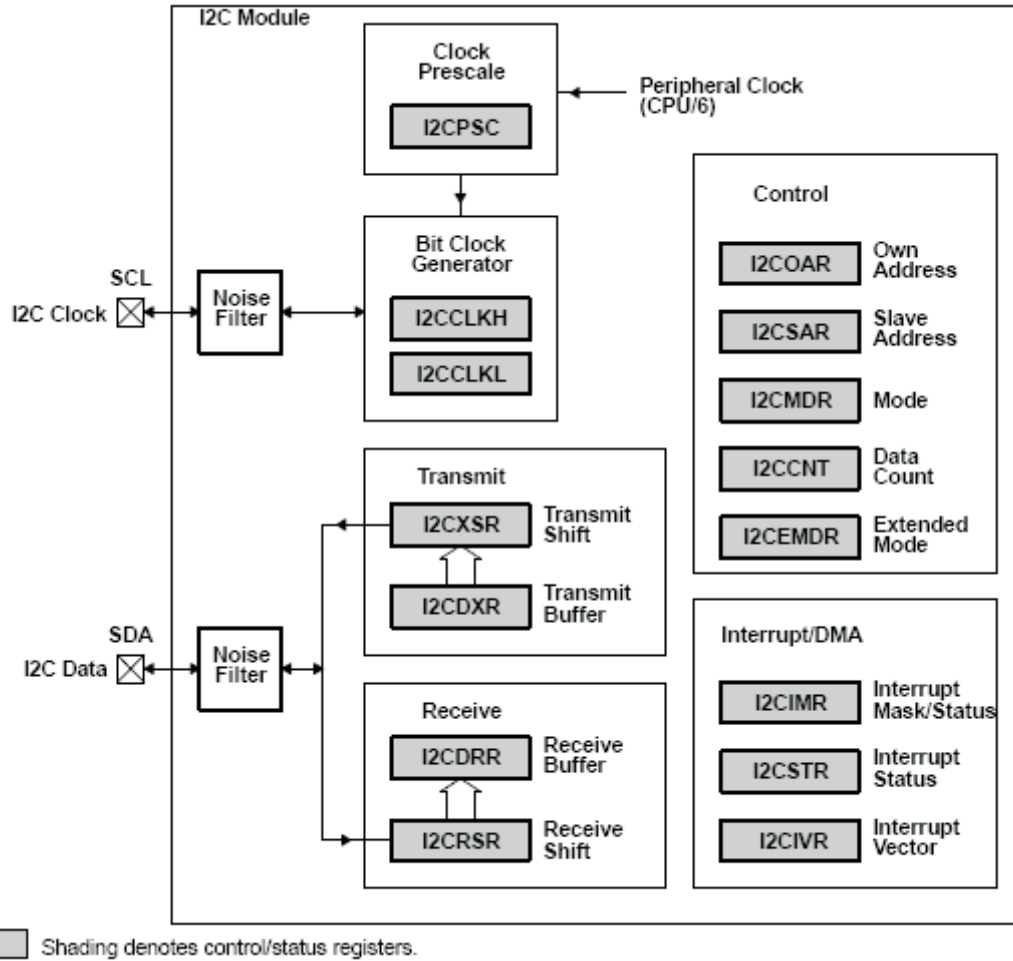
I2C Module

Clock Prescale

I2CPSC

Peripheral Clock (CPU/6)

Bit Clock Generator

I2CCLKH

I2CCLKL

SCL

I2C Clock

Noise Filter

Control

I2COAR Own Address

I2CSAR Slave Address

I2CMDR Mode

I2CCNT Data Count

I2CEMDR Extended Mode

Transmit

I2CXSR Transmit Shift

I2CDXR Transmit Buffer

SDA

I2C Data

Noise Filter

Interrupt/DMA

I2CIMR Interrupt Mask/Status

I2CSTR Interrupt Status

I2CIVR Interrupt Vector

Receive

I2CDRR Receive Buffer

I2CRSR Receive Shift

Shading denotes control/status registers.